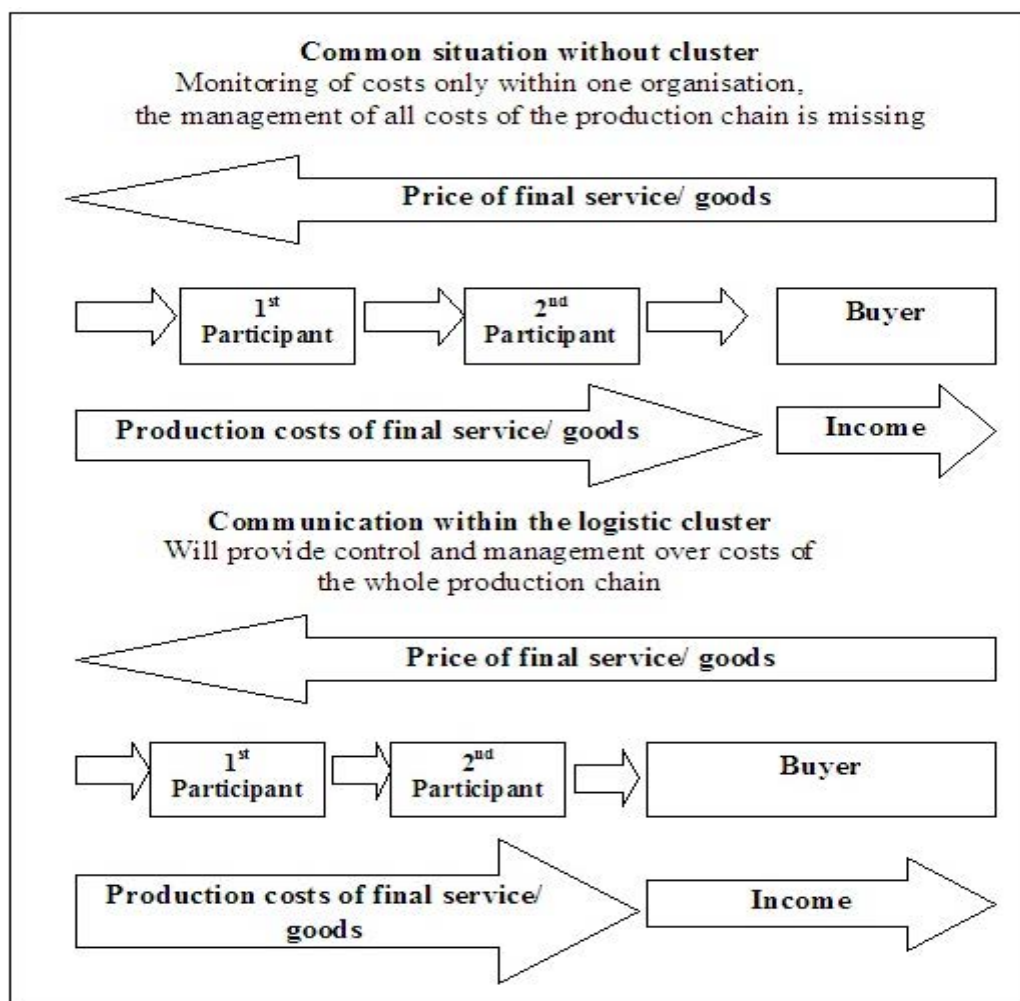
**Common situation without cluster**
Monitoring of costs only within one organisation, the management of all costs of the production chain is missing

Price of final service/ goods

1$^{st}$ Participant

2$^{nd}$ Participant

Buyer

Production costs of final service/ goods

Income

**Communication within the logistic cluster**
Will provide control and management over costs of the whole production chain

Price of final service/ goods

1$^{st}$ Participant

2$^{nd}$ Participant

Buyer

Production costs of final service/ goods

Income